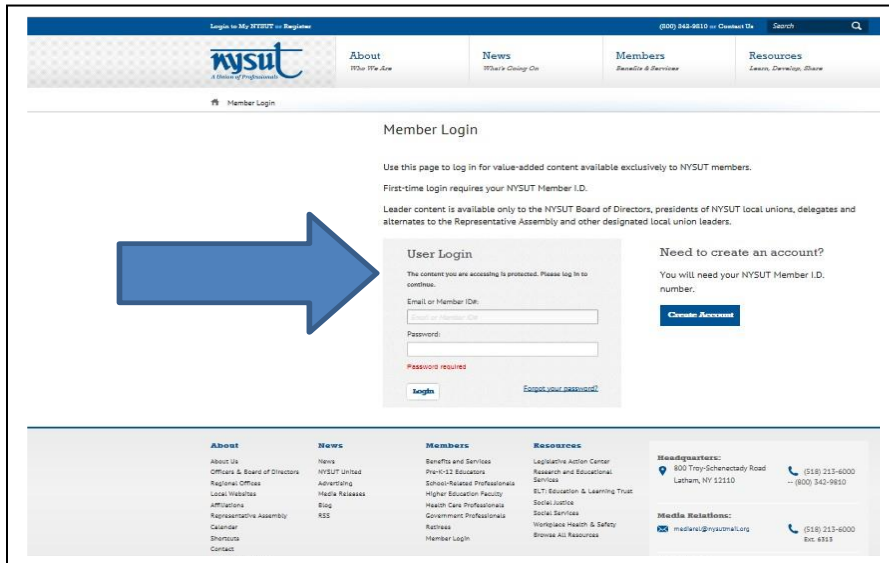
Login to My NYSUT or Register

(800) 342-9810 or Contact Us

Search

nysut
A Union of Professionals

About
Who We Are

News
What's Going On

Members
Benefits & Services

Resources
Learn, Develop, Share

Member Login

Member Login

Use this page to log in for value-added content available exclusively to NYSUT members.

First-time login requires your NYSUT Member I.D.

Leader content is available only to the NYSUT Board of Directors, presidents of NYSUT local unions, delegates and alternates to the Representative Assembly and other designated local union leaders.

User Login

The content you are accessing is protected. Please log in to continue.

Email or Member ID#:

Email or Member ID#

Password:

Password required

Login

Forgot your password?

Need to create an account?

You will need your NYSUT Member I.D. number.

Create Account

About
About Us
Officers & Board of Directors
Regional Offices
Local Websites
Affiliations
Representative Assembly
Calendar
Shortcuts
Contact

News
News
NYSUT United
Advertising
Media Releases
Blog
RSS

Members
Benefits and Services
Pre-K-12 Educators
School-Related Professionals
Higher Education Faculty
Health Care Professionals
Government Professionals
Retirees
Member Login

Resources
Legislative Action Center
Research and Educational Services
ELT: Education & Learning Trust
Social Justice
Social Services
Workplace Health & Safety
Browse All Resources

Headquarters:
800 Troy-Schenectady Road
Latham, NY 12110

(518) 213-6000
-- (800) 342-9810

Media Relations:
mediarel@nysutmail.org

(518) 213-6000
Ext. 6315